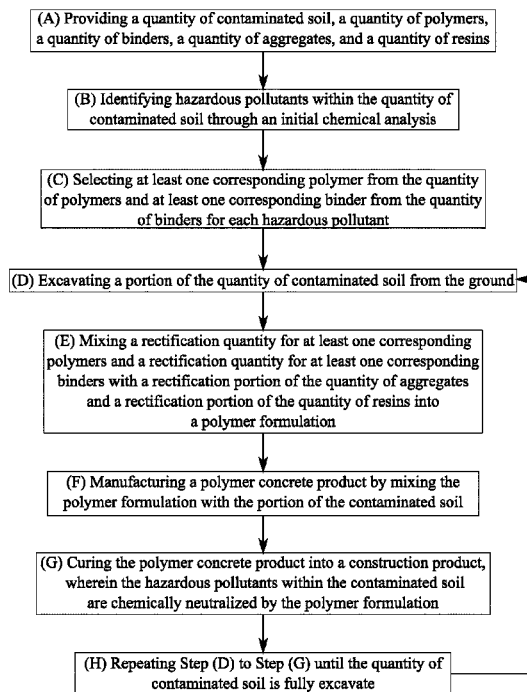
(A) Providing a quantity of contaminated soil, a quantity of polymers, a quantity of binders, a quantity of aggregates, and a quantity of resins

(B) Identifying hazardous pollutants within the quantity of contaminated soil through an initial chemical analysis

(C) Selecting at least one corresponding polymer from the quantity of polymers and at least one corresponding binder from the quantity of binders for each hazardous pollutant

(D) Excavating a portion of the quantity of contaminated soil from the ground

(E) Mixing a rectification quantity for at least one corresponding polymers and a rectification quantity for at least one corresponding binders with a rectification portion of the quantity of aggregates and a rectification portion of the quantity of resins into a polymer formulation

(F) Manufacturing a polymer concrete product by mixing the polymer formulation with the portion of the contaminated soil

(G) Curing the polymer concrete product into a construction product, wherein the hazardous pollutants within the contaminated soil are chemically neutralized by the polymer formulation

(H) Repeating Step (D) to Step (G) until the quantity of contaminated soil is fully excavate